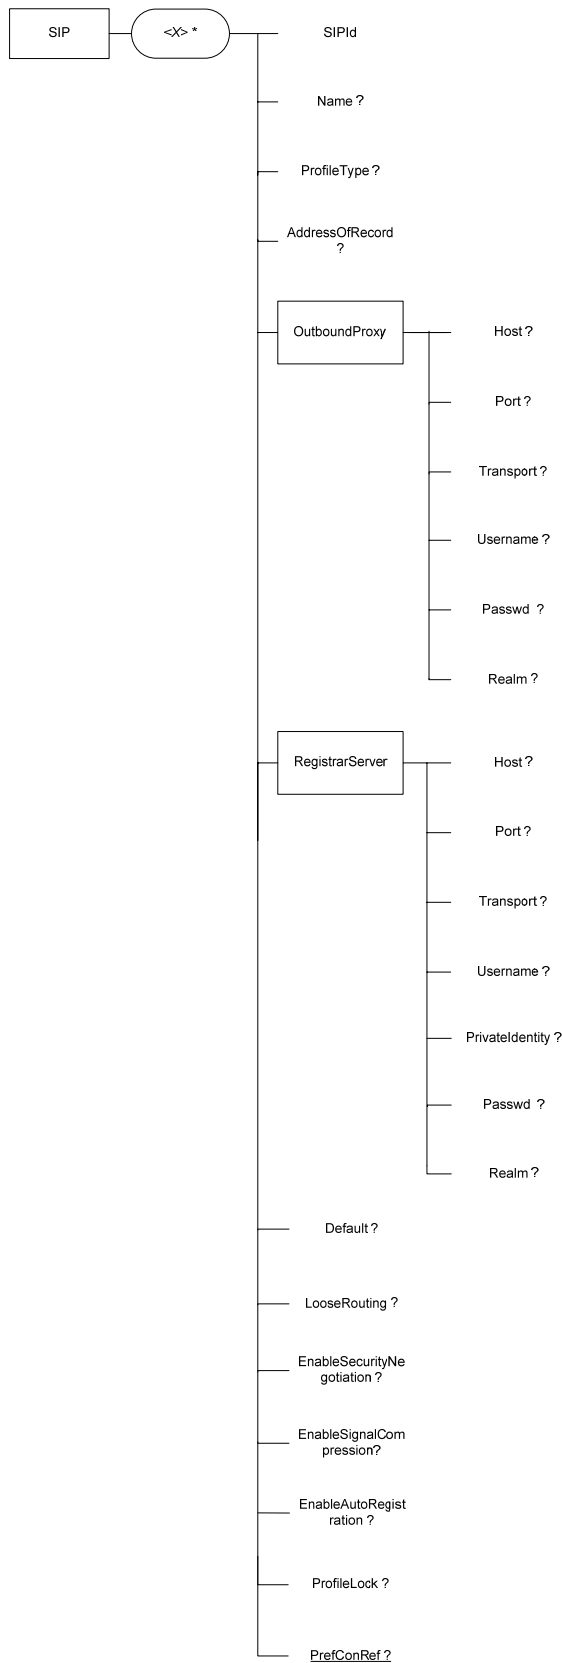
SIP

<X> *

SIPId

Name ?

ProfileType ?

AddressOfRecord ?

OutboundProxy

Host ?

Port ?

Transport ?

Username ?

Passwd ?

Realm ?

RegistrarServer

Host ?

Port ?

Transport ?

Username ?

PrivateIdentity ?

Passwd ?

Realm ?

Default ?

LooseRouting ?

EnableSecurityNegotiation ?

EnableSignalCompression?

EnableAutoRegistration ?

ProfileLock ?

PrefConRef ?